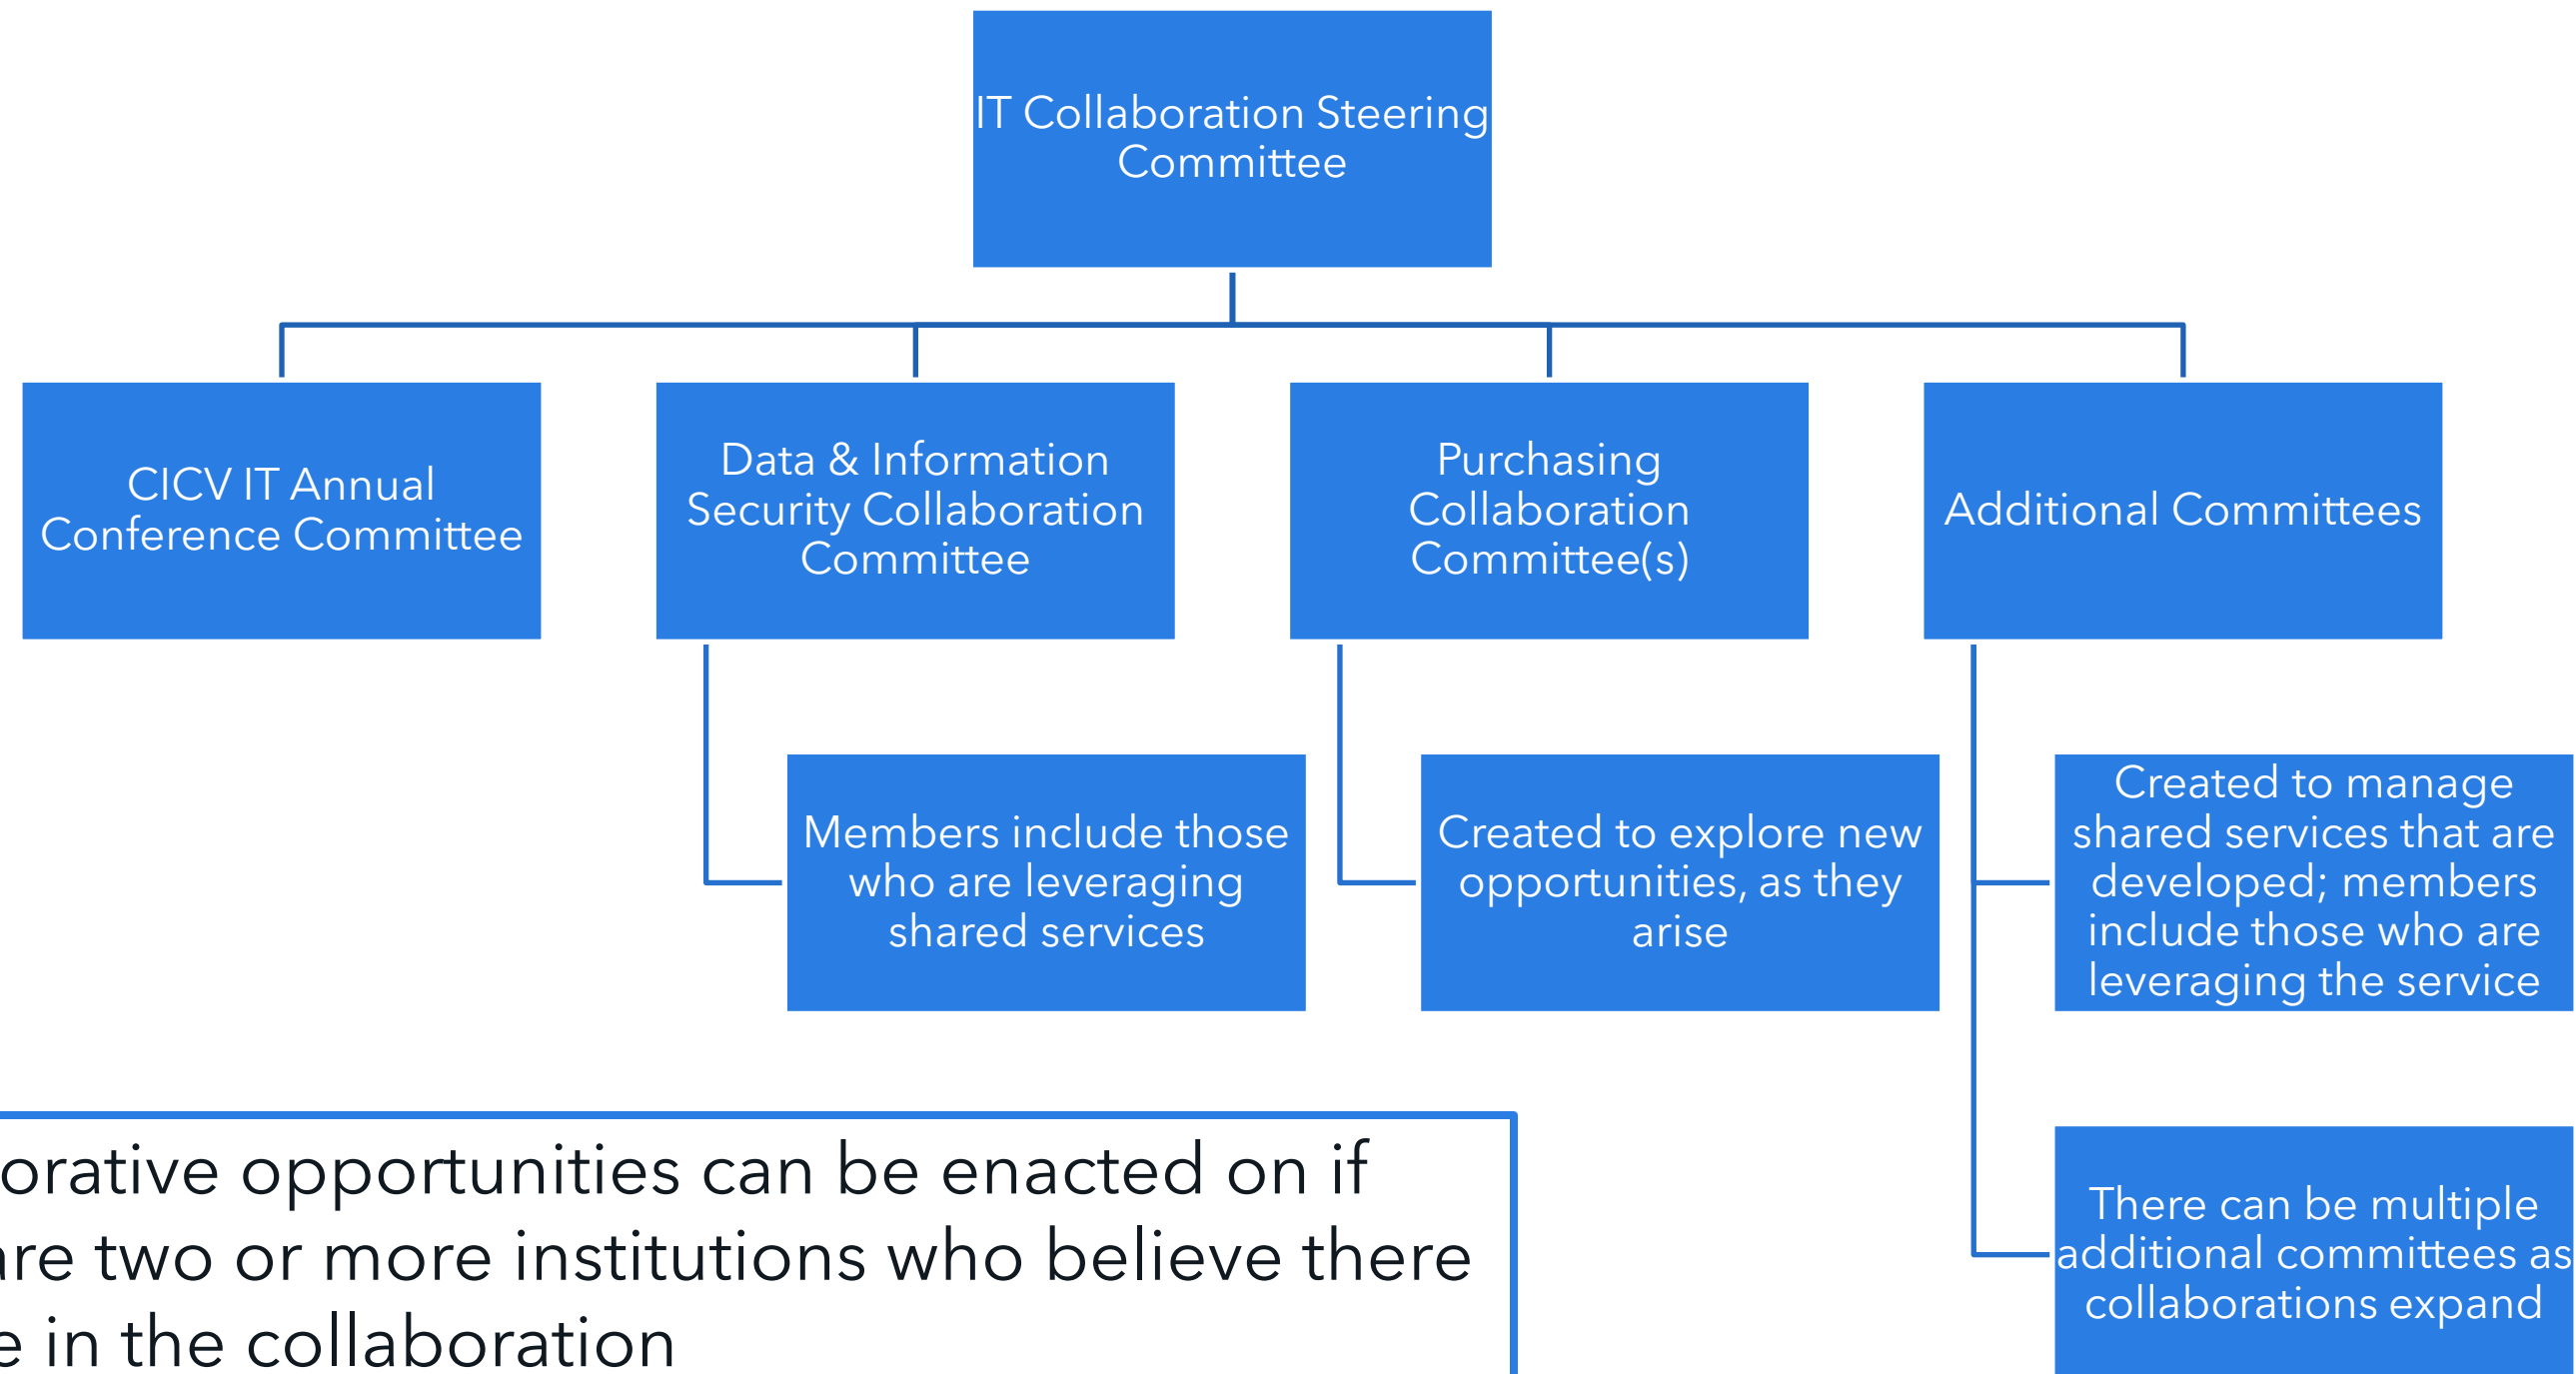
IT Collaboration Steering Committee

CICV IT Annual Conference Committee

Data & Information Security Collaboration Committee

Purchasing Collaboration Committee(s)

Additional Committees

Members include those who are leveraging shared services

Created to explore new opportunities, as they arise

Created to manage shared services that are developed; members include those who are leveraging the service

There can be multiple additional committees as collaborations expand

orative opportunities can be enacted on if are two or more institutions who believe there e in the collaboration